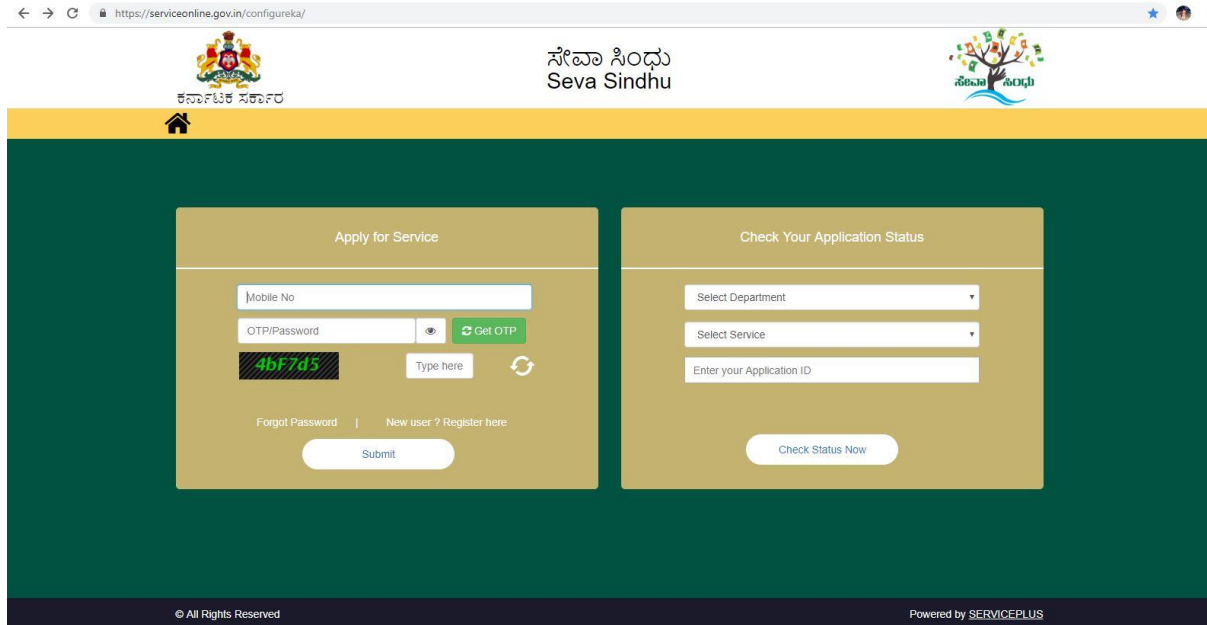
https://serviceonline.gov.in/configureka/

ಕರ್ನಾಟಕ ಸರ್ಕಾರ

ಸೇವಾ ಸಿಂಧು
Seva Sindhu

ಸೇವಾ ಸಿಂಧು

Apply for Service

Mobile No

OTP/Password

Get OTP

4bF7d5

Type here

Forgot Password | New user ? Register here

Submit

Check Your Application Status

Select Department

Select Service

Enter your Application ID

Check Status Now

© All Rights Reserved

Powered by SERVICEPLUS